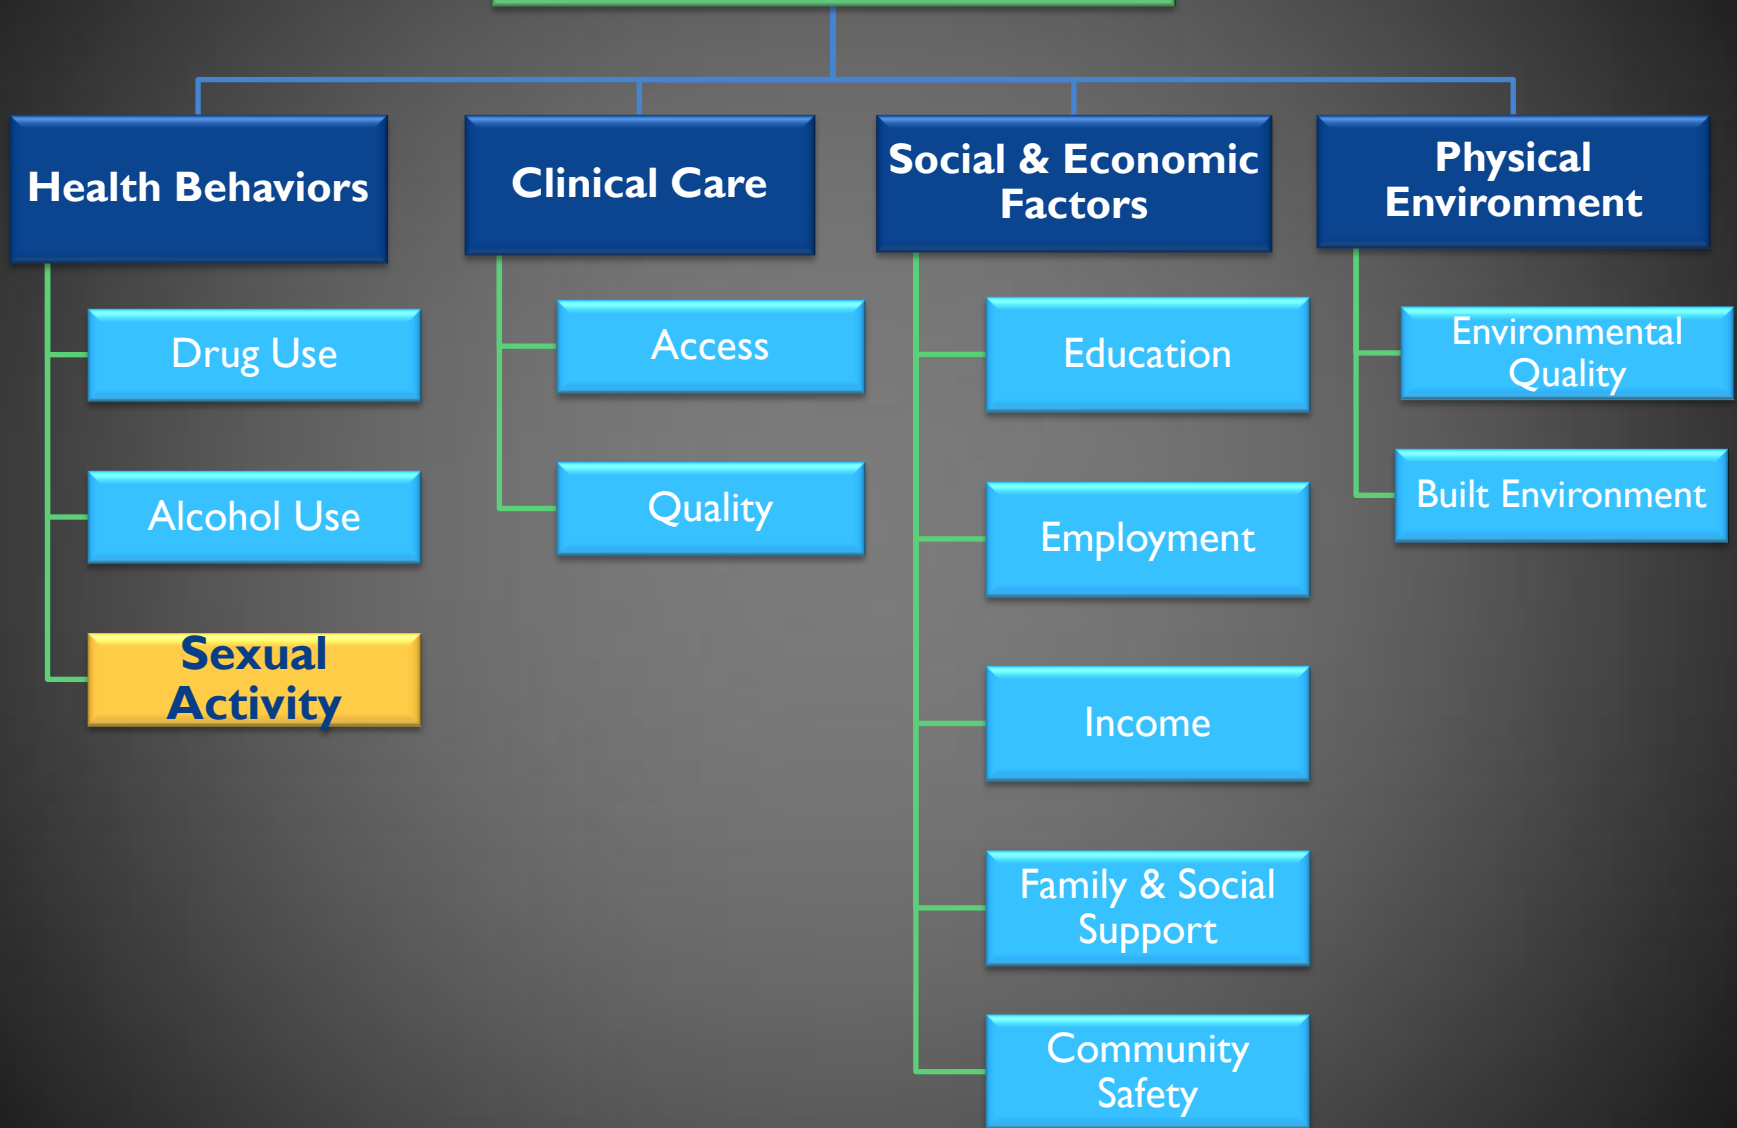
Health Behaviors

Drug Use

Alcohol Use

Sexual Activity

Clinical Care

Access

Quality

Social & Economic Factors

Education

Employment

Income

Family & Social Support

Community Safety

Physical Environment

Environmental Quality

Built Environment